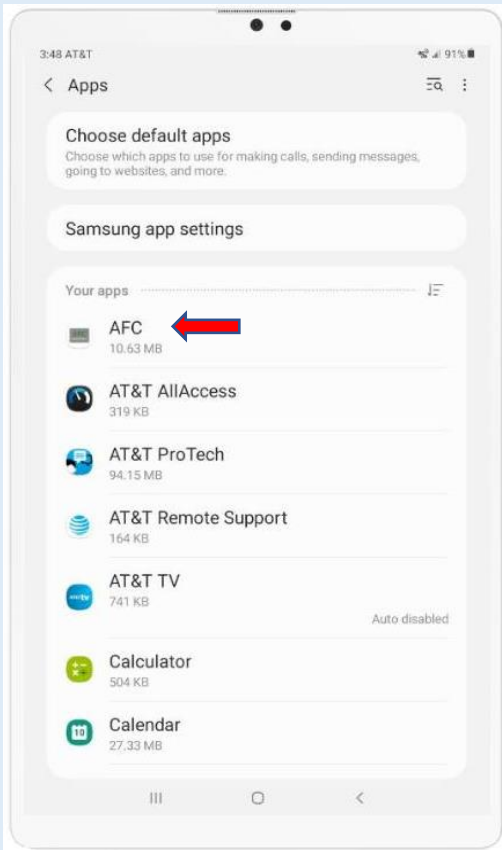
3:48 AT&T

91%

< Apps

Choose default apps
Choose which apps to use for making calls, sending messages, going to websites, and more.

Samsung app settings

Your apps

AFC
10.63 MB

AT&T AllAccess
319 KB

AT&T ProTech
94.15 MB

AT&T Remote Support
164 KB

AT&T TV
741 KB
Auto disabled

Calculator
504 KB

Calendar
27.33 MB